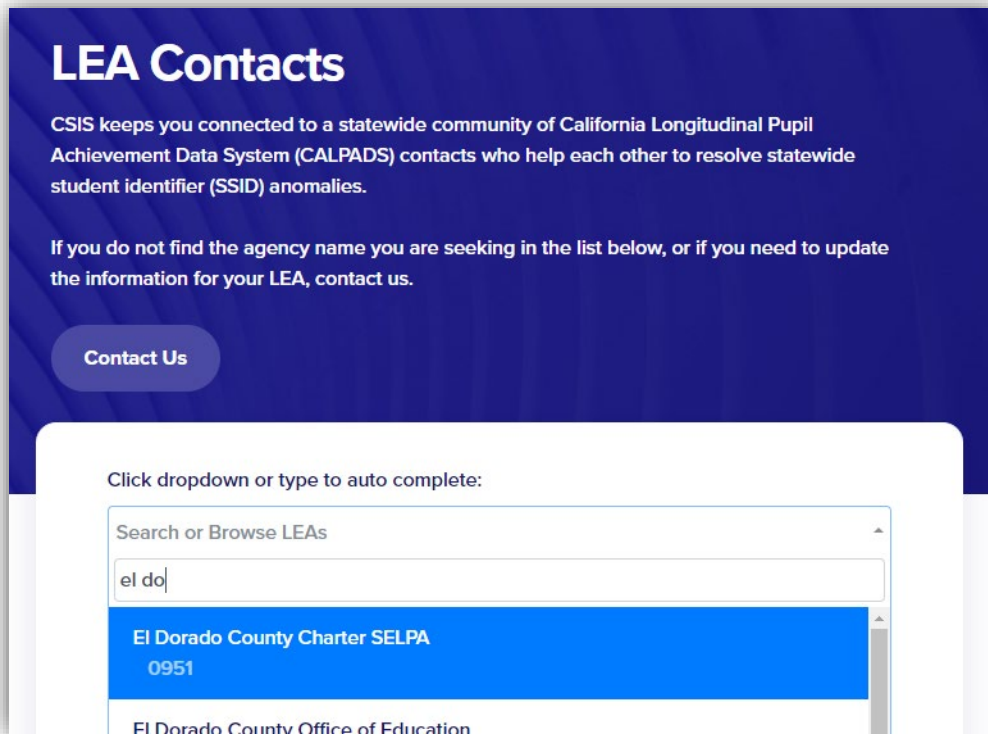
LEA Contacts

CSIS keeps you connected to a statewide community of California Longitudinal Pupil Achievement Data System (CALPADS) contacts who help each other to resolve statewide student identifier (SSID) anomalies.

If you do not find the agency name you are seeking in the list below, or if you need to update the information for your LEA, contact us.

Contact Us

Click dropdown or type to auto complete:

Search or Browse LEAs

el do

El Dorado County Charter SELPA
0951

El Dorado County Office of Education